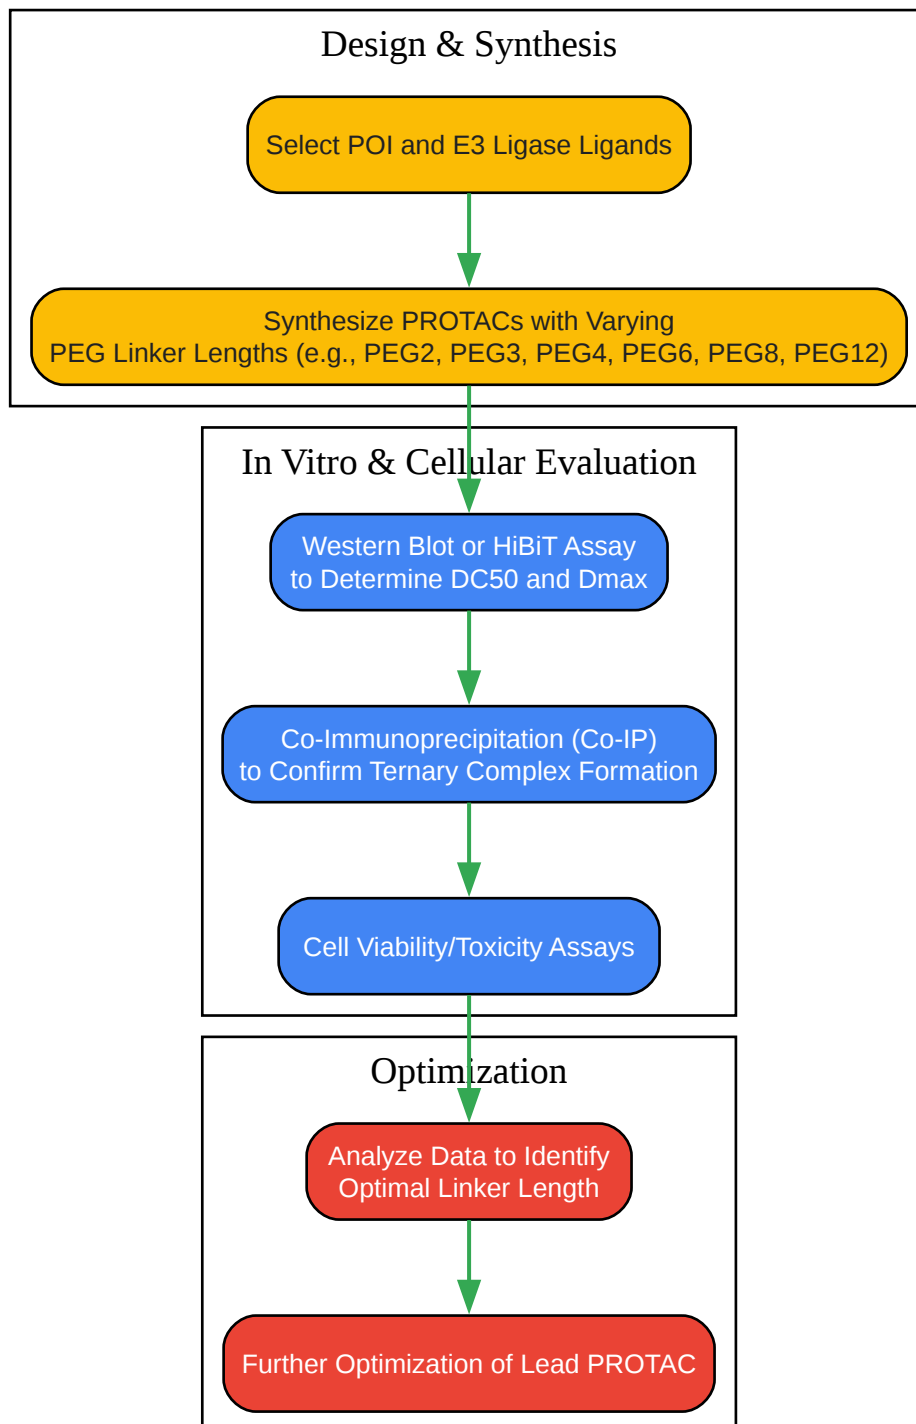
Design & Synthesis

Select POI and E3 Ligase Ligands

Synthesize PROTACs with Varying PEG Linker Lengths (e.g., PEG2, PEG3, PEG4, PEG6, PEG8, PEG12)

In Vitro & Cellular Evaluation

Western Blot or HiBiT Assay to Determine DC50 and Dmax

Co-Immunoprecipitation (Co-IP) to Confirm Ternary Complex Formation

Cell Viability/Toxicity Assays

Optimization

Analyze Data to Identify Optimal Linker Length

Further Optimization of Lead PROTAC